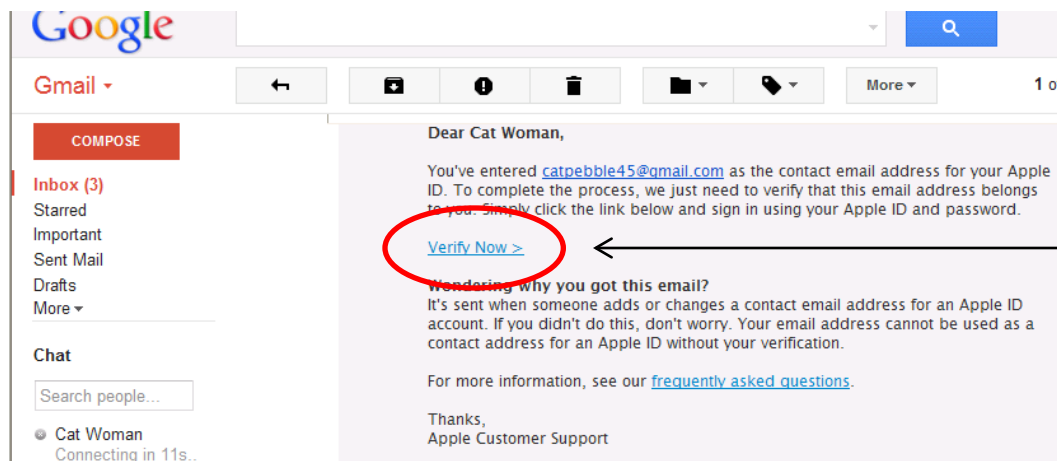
Google

Gmail

More

1 o

COMPOSE

Inbox (3)
Starred
Important
Sent Mail
Drafts
More

Chat

Search people...

Cat Woman
Connecting in 11s..

Dear Cat Woman,

You've entered catpebble45@gmail.com as the contact email address for your Apple ID. To complete the process, we just need to verify that this email address belongs to you. Simply click the link below and sign in using your Apple ID and password.

Verify Now >

Wondering why you got this email?
It's sent when someone adds or changes a contact email address for an Apple ID account. If you didn't do this, don't worry. Your email address cannot be used as a contact address for an Apple ID without your verification.

For more information, see our frequently asked questions.

Thanks,
Apple Customer Support